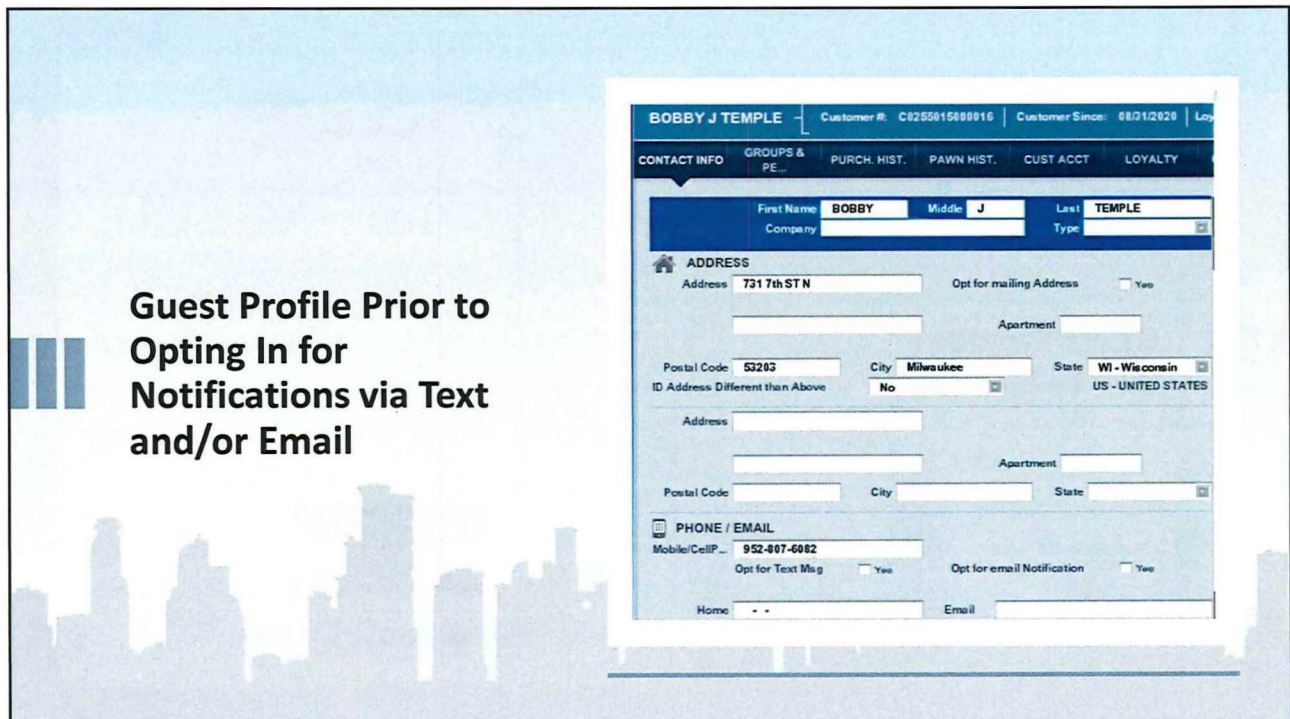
Guest Profile Prior to Opting In for Notifications via Text and/or Email

BOBBY J TEMPLE | Customer #: C0255015000016 | Customer Since: 08/31/2020 | Loy

CONTACT INFO | GROUPS & PE... | PURCH. HIST. | PAWN HIST. | CUST ACCT | LOYALTY

First Name BOBBY Middle J Last TEMPLE
Company Type

ADDRESS
Address 731 7th ST N
Opt for mailing Address Yes
Apartment
Postal Code 53203 City Milwaukee State WI - Wisconsin
ID Address Different than Above No
US - UNITED STATES
Address
Apartment
Postal Code City State

PHONE / EMAIL
Mobile/CellP... 952-807-6082
Opt for Text Msg Yes
Opt for email Notification Yes
Home - -
Email